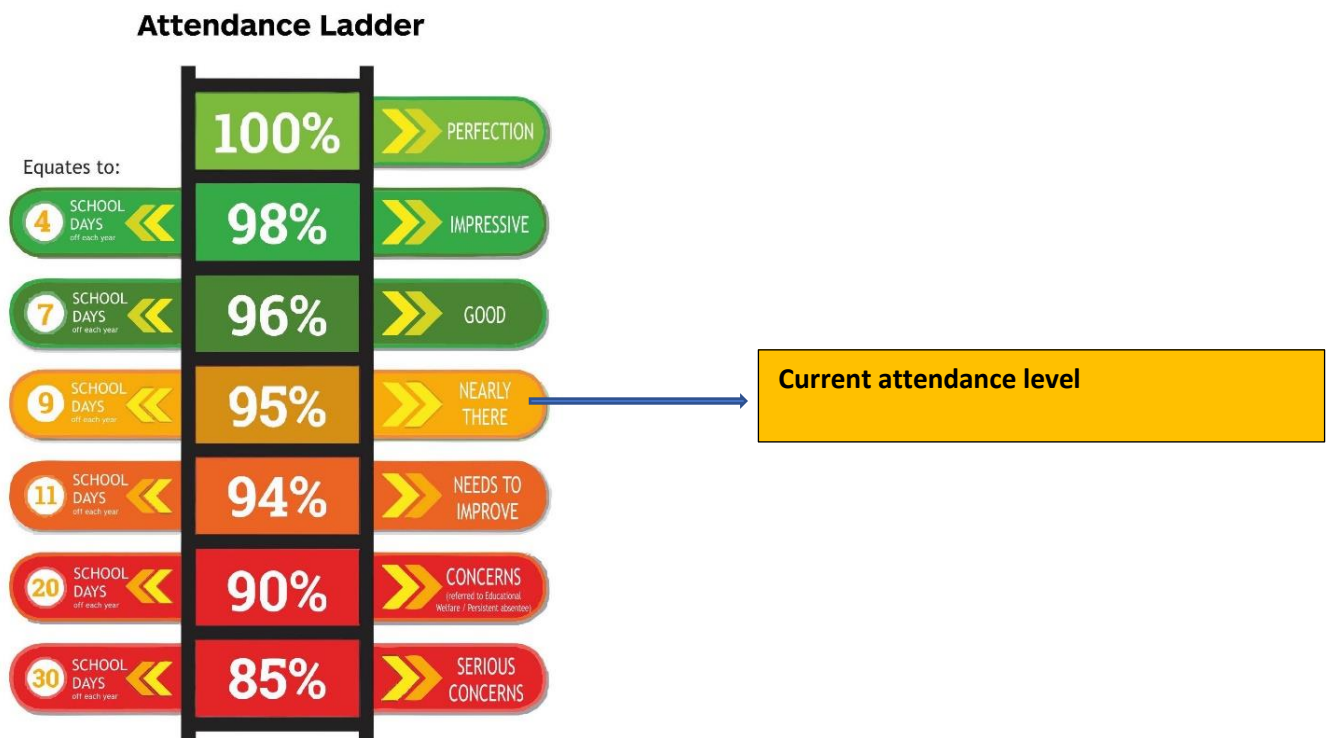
Attendance Ladder

100% PERFECTION

Equates to:

4 SCHOOL DAYS off each year 98% IMPRESSIVE

7 SCHOOL DAYS off each year 96% GOOD

9 SCHOOL DAYS off each year 95% NEARLY THERE

Current attendance level

11 SCHOOL DAYS off each year 94% NEEDS TO IMPROVE

20 SCHOOL DAYS off each year 90% CONCERNS (referred to Educational Welfare / Persistent absentee)

30 SCHOOL DAYS off each year 85% SERIOUS CONCERNS